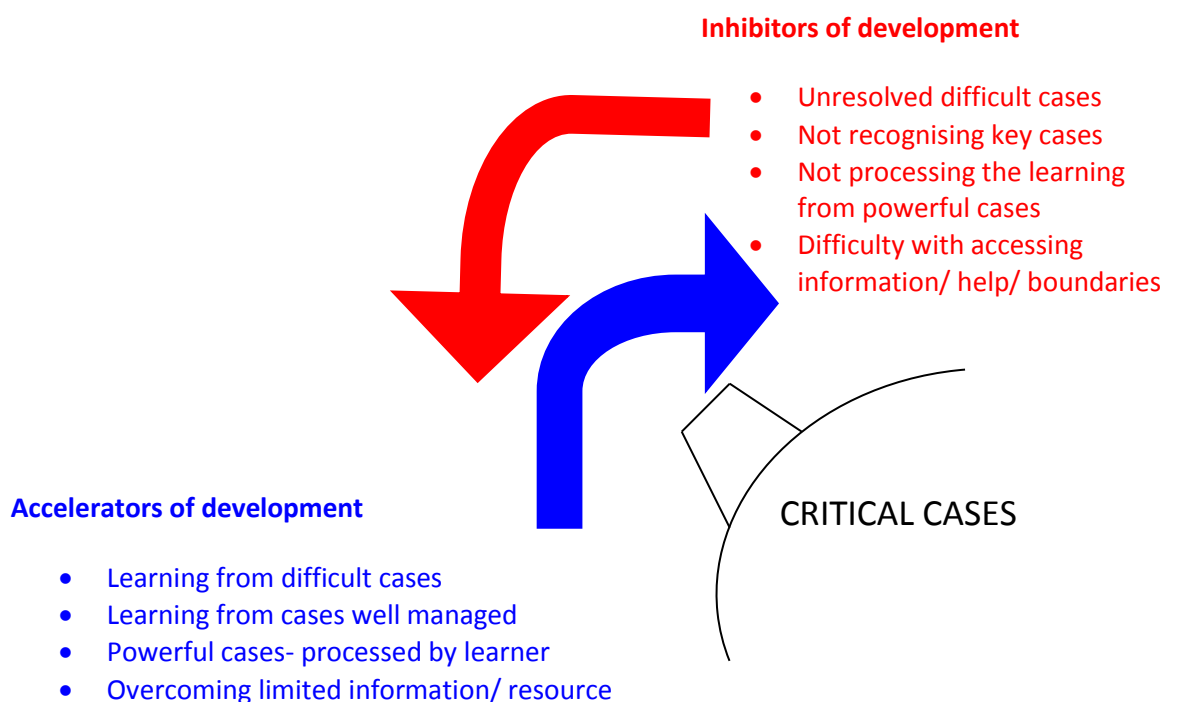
**Inhibitors of development**

- Unresolved difficult cases
- Not recognising key cases
- Not processing the learning from powerful cases
- Difficulty with accessing information/ help/ boundaries

CRITICAL CASES

**Accelerators of development**

- Learning from difficult cases
- Learning from cases well managed
- Powerful cases- processed by learner
- Overcoming limited information/ resource